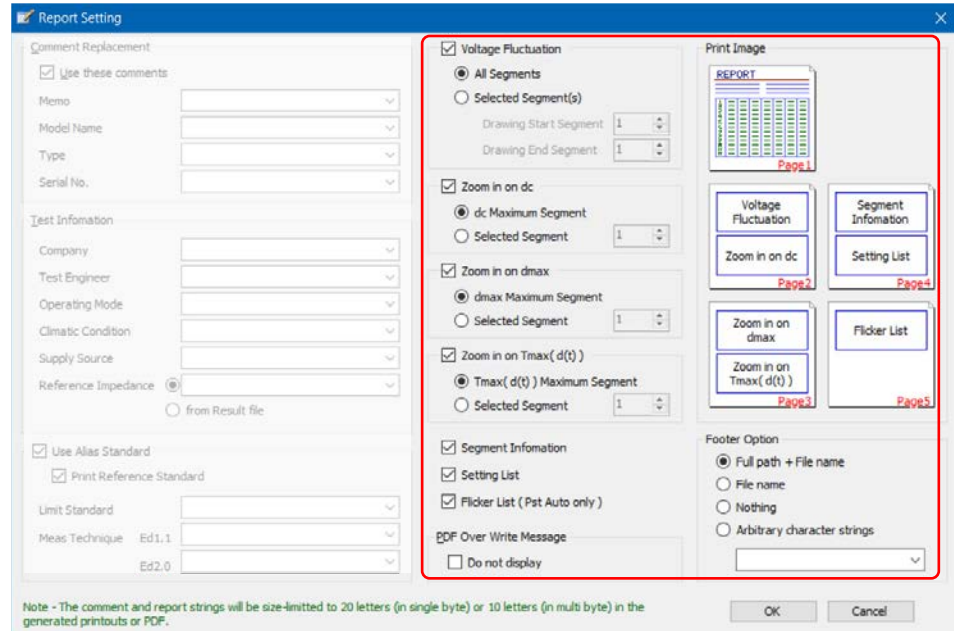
Report Setting

Comment Replacement
Use these comments
Memo
Model Name
Type
Serial No.

Test Infomation
Company
Test Engineer
Operating Mode
Climatic Condition
Supply Source
Reference Impedance
from Result file

Use Alias Standard
Print Reference Standard
Limit Standard
Meas Technique Ed1.1
Ed2.0

Voltage Fluctuation
All Segments
Selected Segment(s)
Drawing Start Segment 1
Drawing End Segment 1

Zoom in on dc
dc Maximum Segment
Selected Segment 1

Zoom in on dmax
dmax Maximum Segment
Selected Segment 1

Zoom in on Tmax( d(t) )
Tmax( d(t) ) Maximum Segment
Selected Segment 1

Segment Infomation
Setting List
Flicker List ( Pst Auto only )

PDF Over Write Message
Do not display

Print Image
REPORT
Page1
Voltage Fluctuation
Zoom in on dc
Page2
Segment Infomation
Setting List
Page4
Zoom in on dmax
Zoom in on Tmax( d(t) )
Page3
Flicker List
Page5

Footer Option
Full path + File name
File name
Nothing
Arbitrary character strings

Note - The comment and report strings will be size-limitted to 20 letters (in single byte) or 10 letters (in multi byte) in the generated printouts or PDF.

OK
Cancel